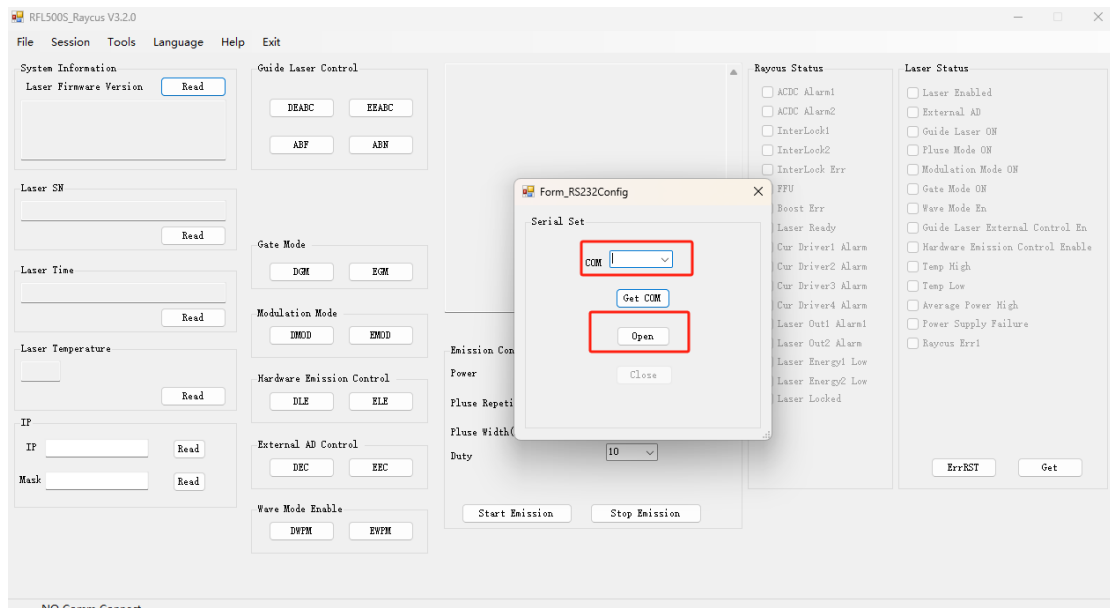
RFL500S_Raycus V3.2.0

File Session Tools Language Help Exit

System Information
Laser Firmware Version
Read

Laser SN
Read

Laser Time
Read

Laser Temperature
Read

IP
IP
Read
Mask
Read

Guide Laser Control
DEABC
EEABC
ABF
ABN

Gate Mode
DGM
EGM

Modulation Mode
DMOD
EMOD

Hardware Emission Control
DLE
ELE

External AD Control
DEC
EEC

Wave Mode Enable
DWPM
EWPM

Emission Con
Power
Pluse Repeti
Pluse Width(
Duty
10
Start Emission
Stop Emission

Form_RS232Config
Serial Set
COM
Get COM
Open
Close

Raycus Status
ACDC Alarm1
ACDC Alarm2
InterLock1
InterLock2
InterLock Err
FFU
Boost Err
Laser Ready
Cur Driver1 Alarm
Cur Driver2 Alarm
Cur Driver3 Alarm
Cur Driver4 Alarm
Laser Out1 Alarm1
Laser Out2 Alarm
Laser Energy1 Low
Laser Energy2 Low
Laser Locked

Laser Status
Laser Enabled
External AD
Guide Laser ON
Fluse Mode ON
Modulation Mode ON
Gate Mode ON
Wave Mode En
Guide Laser External Control En
Hardware Emission Control Enable
Temp High
Temp Low
Average Power High
Power Supply Failure
Raycus Err1
ErrRST
Get

NO Comm Connect